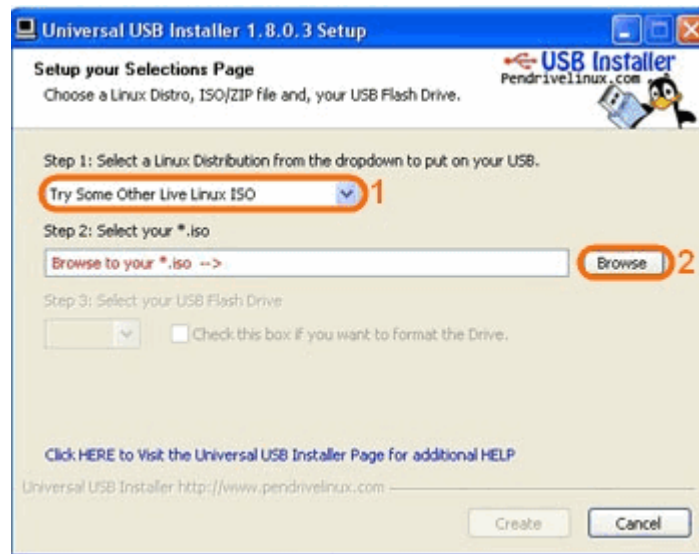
Universal USB Installer 1.8.0.3 Setup

Setup your Selections Page

Choose a Linux Distro, ISO/ZIP file and, your USB Flash Drive.

USB Installer
Pendrivelinux.com

Step 1: Select a Linux Distribution from the dropdown to put on your USB.

Try Some Other Live Linux ISO

1

Step 2: Select your *.iso

Browse to your *.iso -->

Browse

2

Step 3: Select your USB Flash Drive

Check this box if you want to format the Drive.

Click HERE to Visit the Universal USB Installer Page for additional HELP

Universal USB Installer http://www.pendrivelinux.com

Create

Cancel